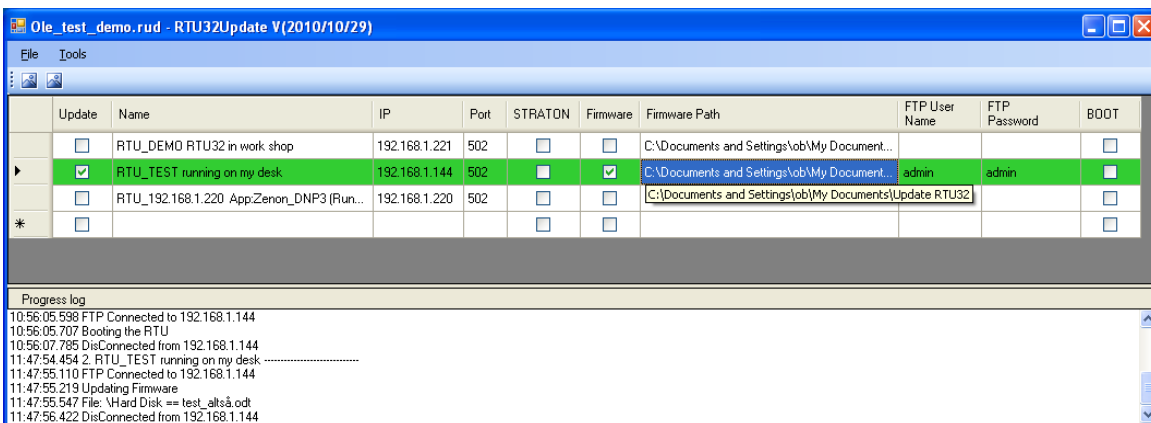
Ole_test_demo.rud - RTU32Update V(2010/10/29)

File Tools

| | Update | Name | IP | Port | STRATON | Firmware | Firmware Path | FTP User Name | FTP Password | BOOT |
|---|---|---|---|---|---|---|---|---|---|---|
| | ☐ | RTU_DEMO RTU32 in work shop | 192.168.1.221 | 502 | ☐ | ☐ | C:\Documents and Settings\ob\My Document... | | | ☐ |
| ▶ | ☑ | RTU_TEST running on my desk | 192.168.1.144 | 502 | ☐ | ☑ | C:\Documents and Settings\ob\My Document... | admin | admin | ☐ |
| | ☐ | RTU_192.168.1.220 App:Zenon_DNP3 (Run... | 192.168.1.220 | 502 | ☐ | ☐ | C:\Documents and Settings\ob\My Documents\Update RTU32 | | | ☐ |
| * | ☐ | | | | ☐ | ☐ | | | | ☐ |

Progress log
10:56:05.598 FTP Connected to 192.168.1.144
10:56:05.707 Booting the RTU
10:56:07.785 DisConnected from 192.168.1.144
11:47:54.454 2. RTU_TEST running on my desk ------------------------------
11:47:55.110 FTP Connected to 192.168.1.144
11:47:55.219 Updating Firmware
11:47:55.547 File: \Hard Disk == test_altså.odt
11:47:56.422 DisConnected from 192.168.1.144